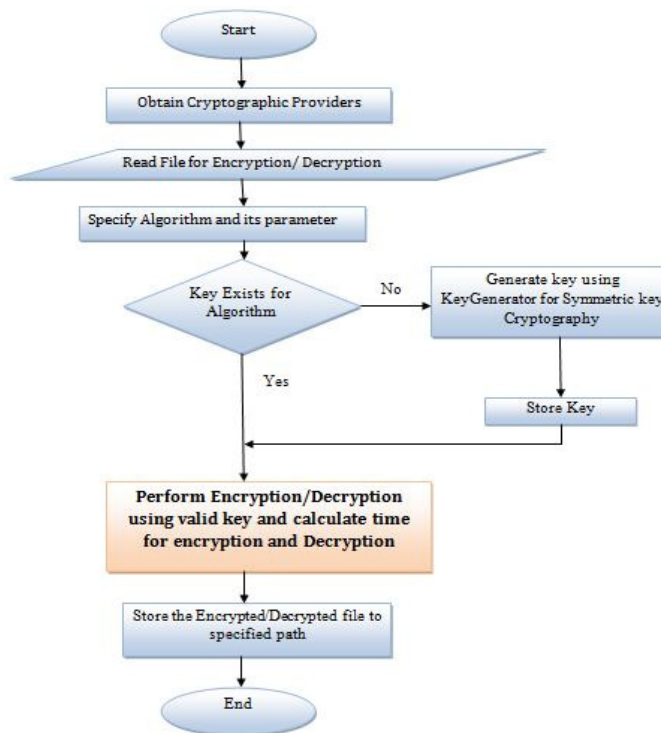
Start

Obtain Cryptographic Providers

Read File for Encryption/ Decryption

Specify Algorithm and its parameter

Key Exists for Algorithm

No

Generate key using KeyGenerator for Symmetric key Cryptography

Yes

Store Key

Perform Encryption/Decryption using valid key and calculate time for encryption and Decryption

Store the Encrypted/Decrypted file to specified path

End